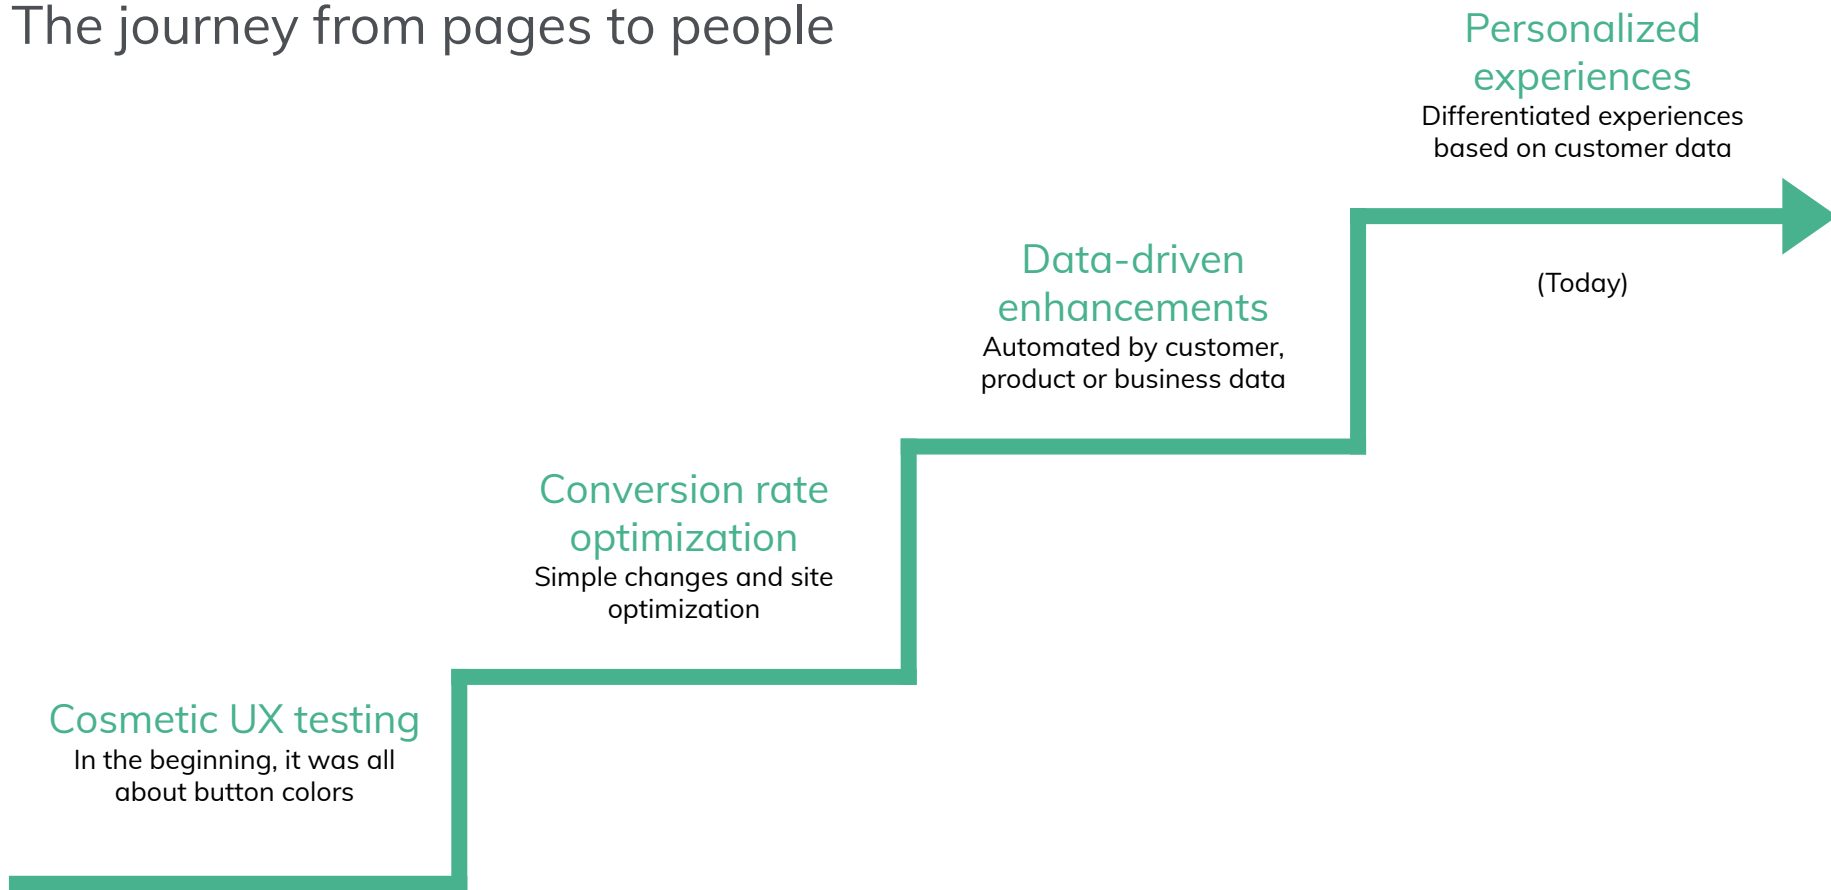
The journey from pages to people

Personalized experiences
Differentiated experiences based on customer data

(Today)

Data-driven enhancements
Automated by customer, product or business data

Conversion rate optimization
Simple changes and site optimization

Cosmetic UX testing
In the beginning, it was all about button colors